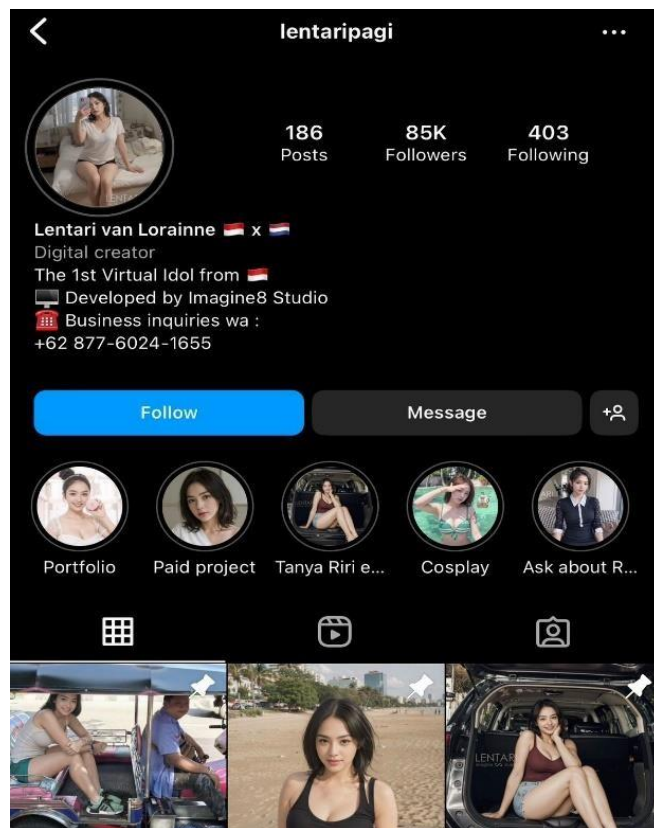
lentaripagi

186 Posts
85K Followers
403 Following

Lentari van Lorainne 🇮🇩 x 🇳🇱
Digital creator
The 1st Virtual Idol from 🇮🇩
🖥️ Developed by Imagine8 Studio
☎️ Business inquiries wa :
+62 877-6024-1655

Follow
Message

Portfolio
Paid project
Tanya Riri e...
Cosplay
Ask about R...

LENTARI